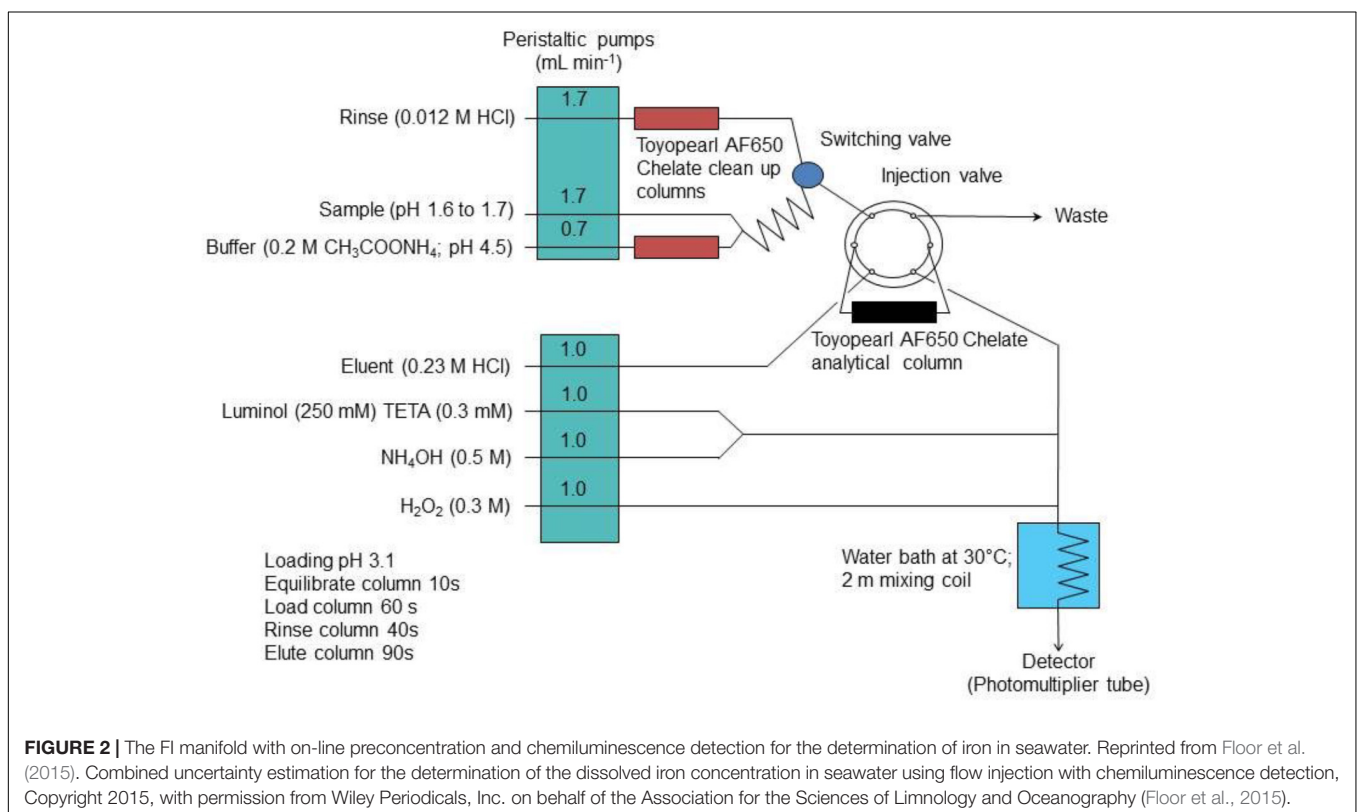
Peristaltic pumps (mL min$^{-1}$)

Rinse (0.012 M HCl)
1.7
Toyopearl AF650 Chelate clean up columns
Switching valve
Injection valve
Sample (pH 1.6 to 1.7)
1.7
Buffer (0.2 M $CH_3COONH_4$; pH 4.5)
0.7
Waste
Toyopearl AF650 Chelate analytical column
Eluent (0.23 M HCl)
1.0
Luminol (250 mM) TETA (0.3 mM)
1.0
$NH_4OH$ (0.5 M)
1.0
$H_2O_2$ (0.3 M)
1.0

Loading pH 3.1
Equilibrate column 10s
Load column 60 s
Rinse column 40s
Elute column 90s

Water bath at 30°C; 2 m mixing coil

Detector (Photomultiplier tube)

**FIGURE 2 |** The FI manifold with on-line preconcentration and chemiluminescence detection for the determination of iron in seawater. Reprinted from Floor et al. (2015). Combined uncertainty estimation for the determination of the dissolved iron concentration in seawater using flow injection with chemiluminescence detection, Copyright 2015, with permission from Wiley Periodicals, Inc. on behalf of the Association for the Sciences of Limnology and Oceanography (Floor et al., 2015).